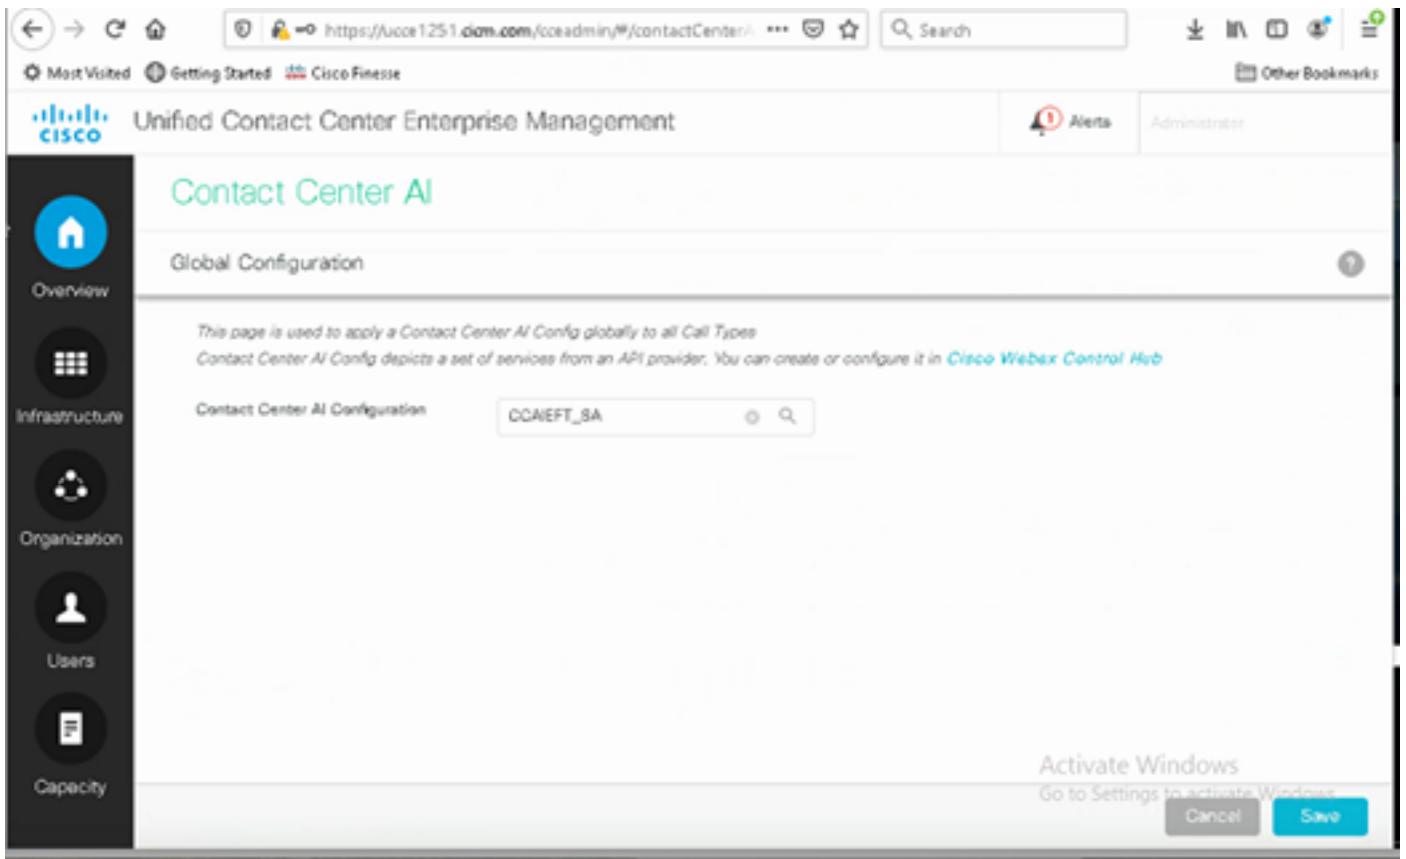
https://ucce1251.dcm.com/cceadmin/#/contactCenter/ ••• Search

Most Visited Getting Started Cisco Finesse Other Bookmarks

cisco Unified Contact Center Enterprise Management Alerts Administrator

Contact Center AI

Global Configuration

This page is used to apply a Contact Center AI Config globally to all Call Types
Contact Center AI Config depicts a set of services from an API provider. You can create or configure it in Cisco Webex Control Hub

Contact Center AI Configuration CCAIEFT_SA

Overview
Infrastructure
Organization
Users
Capacity

Activate Windows
Go to Settings to activate Windows.

Cancel Save